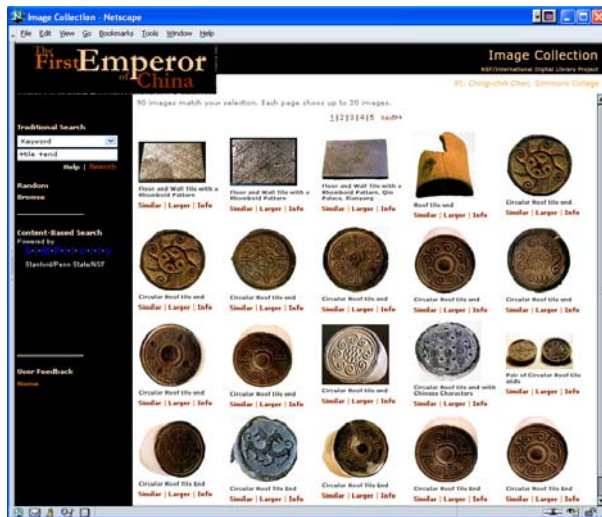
Image Collection - Netscape

File Edit View Go Bookmarks Tools Window Help

The First Emperor of China

Image Collection
NSF/International Digital Library Project
PI: Ching-chih Chen, Simmons College

90 images match your selection. Each page shows up to 20 images.

1|2|3|4|5 next>>

Traditional Search
Keyword
title +end
Help | Search

Random
Browse

Content-Based Search
Powered by
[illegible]
Stanford/Penn State/NSF

User Feedback
Home

Floor and Wall Tile with a Rhomboid Pattern
Similar | Larger | Info

Floor and Wall Tile with a Rhomboid Pattern
Similar | Larger | Info

Floor and Wall Tile with a Rhomboid Pattern, Qin Palace, Xianyang
Similar | Larger | Info

Roof tile end
Similar | Larger | Info

Circular Roof tile end
Similar | Larger | Info

Circular Roof tile end
Similar | Larger | Info

Circular Roof tile end
Similar | Larger | Info

Circular Roof tile end
Similar | Larger | Info

Circular Roof tile end
Similar | Larger | Info

Circular Roof tile end
Similar | Larger | Info

Circular Roof tile end
Similar | Larger | Info

Circular Roof tile end
Similar | Larger | Info

Circular Roof tile end
Similar | Larger | Info

Circular Roof tile end with Chinese Characters
Similar | Larger | Info

Pair of Circular Roof tile ends
Similar | Larger | Info

Circular Roof tile End
Similar | Larger | Info

Circular Roof tile End
Similar | Larger | Info

Circular Roof tile End
Similar | Larger | Info

Circular Roof tile End
Similar | Larger | Info

Circular Roof tile End
Similar | Larger | Info